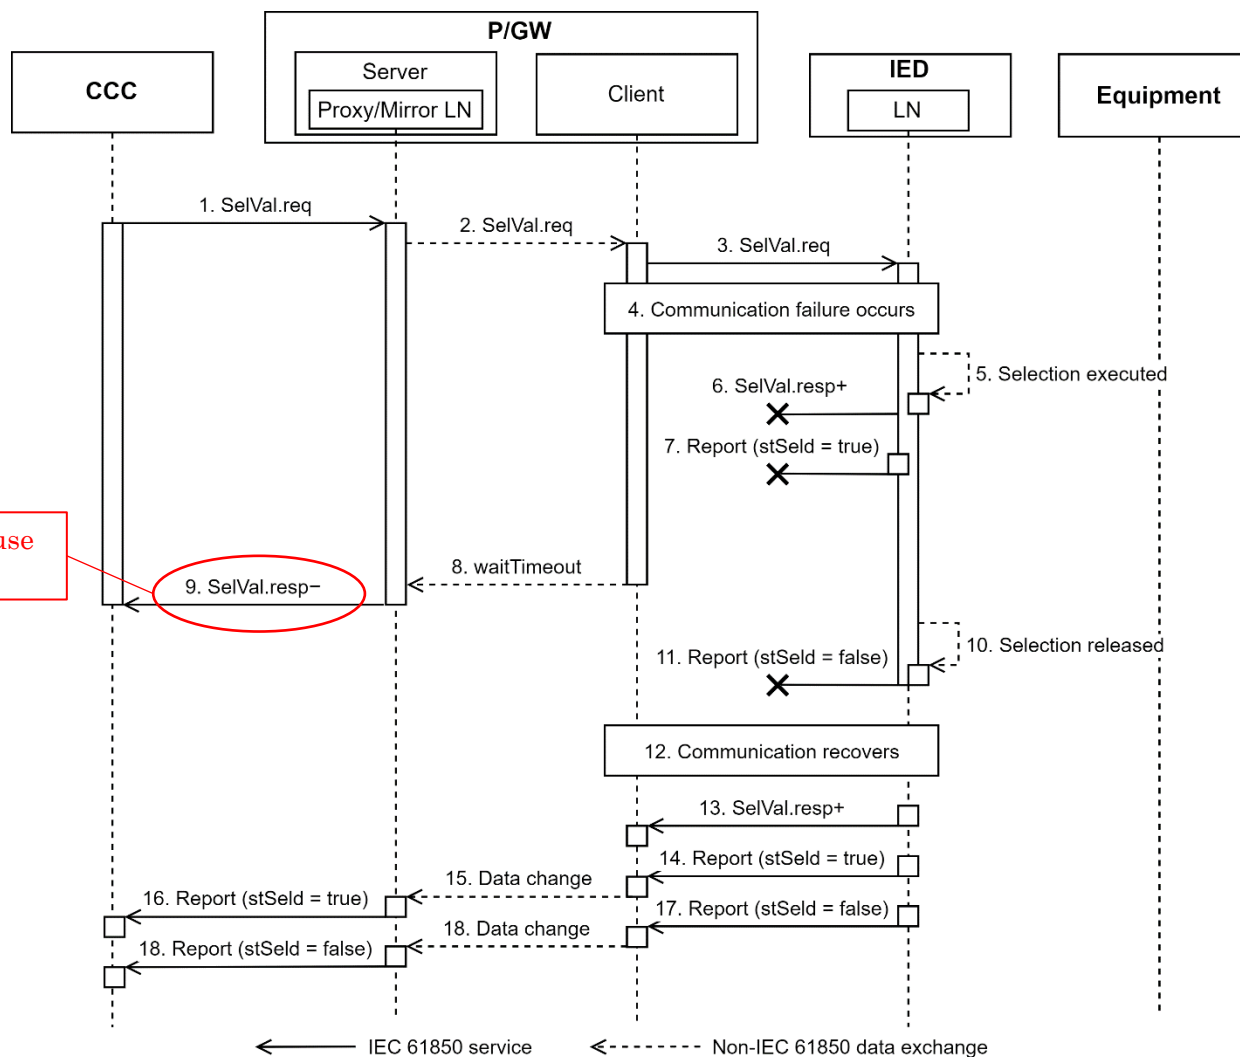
P/GW

CCC

Server

Proxy/Mirror LN

Client

IED

LN

Equipment

1. SelVal.req

2. SelVal.req

3. SelVal.req

4. Communication failure occurs

5. Selection executed

6. SelVal.resp+

7. Report (stSeld = true)

use

8. waitTimeout

9. SelVal.resp−

10. Selection released

11. Report (stSeld = false)

12. Communication recovers

13. SelVal.resp+

14. Report (stSeld = true)

15. Data change

16. Report (stSeld = true)

17. Report (stSeld = false)

18. Data change

18. Report (stSeld = false)

IEC 61850 service

Non-IEC 61850 data exchange